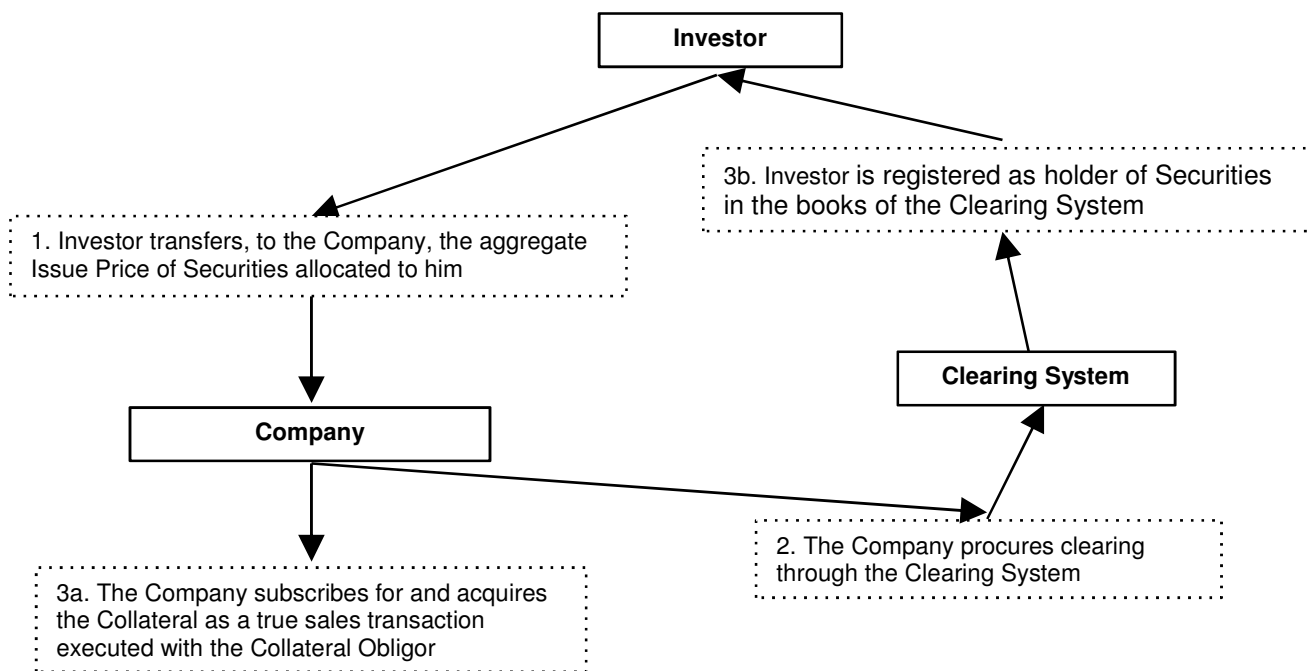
Investor

3b. Investor is registered as holder of Securities in the books of the Clearing System

1. Investor transfers, to the Company, the aggregate Issue Price of Securities allocated to him

Clearing System

Company

2. The Company procures clearing through the Clearing System

3a. The Company subscribes for and acquires the Collateral as a true sales transaction executed with the Collateral Obligor